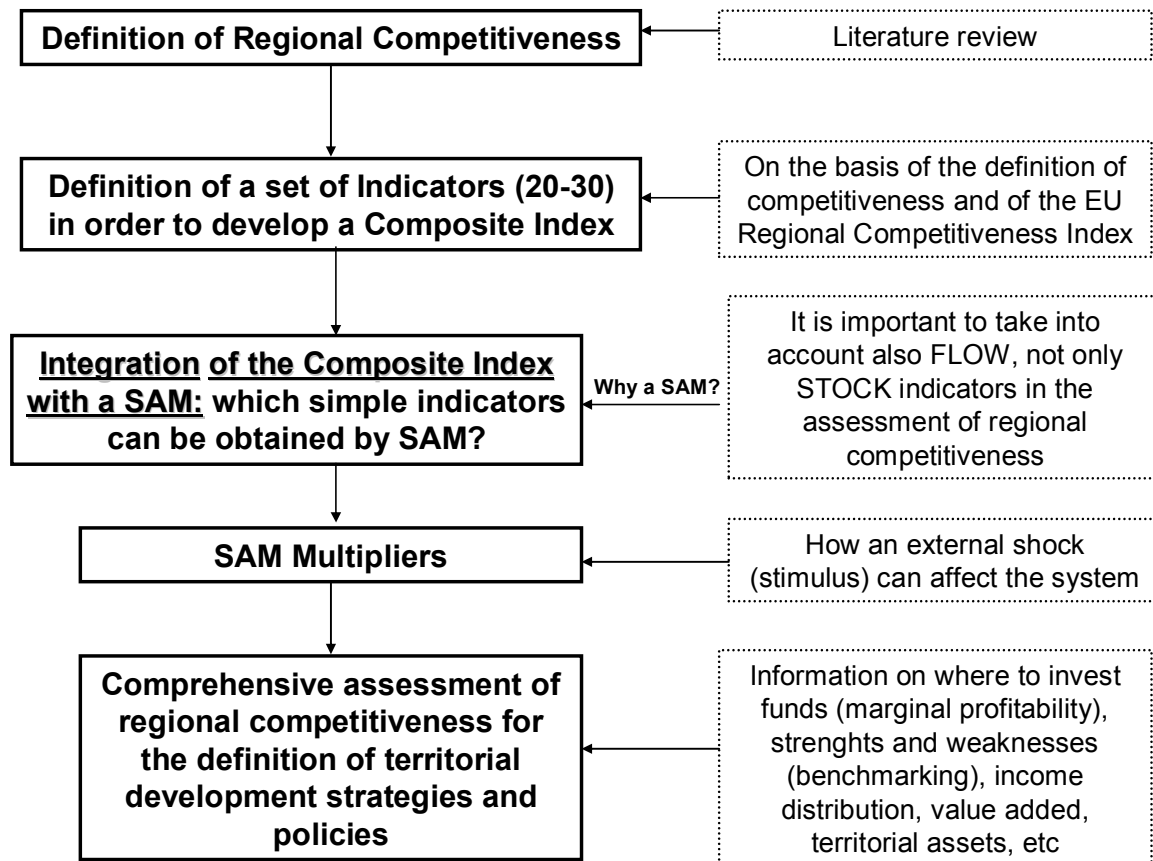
Definition of Regional Competitiveness

Literature review

Definition of a set of Indicators (20-30) in order to develop a Composite Index

On the basis of the definition of competitiveness and of the EU Regional Competitiveness Index

Integration of the Composite Index with a SAM: which simple indicators can be obtained by SAM?

Why a SAM?

It is important to take into account also FLOW, not only STOCK indicators in the assessment of regional competitiveness

SAM Multipliers

How an external shock (stimulus) can affect the system

Comprehensive assessment of regional competitiveness for the definition of territorial development strategies and policies

Information on where to invest funds (marginal profitability), strenghts and weaknesses (benchmarking), income distribution, value added, territorial assets, etc